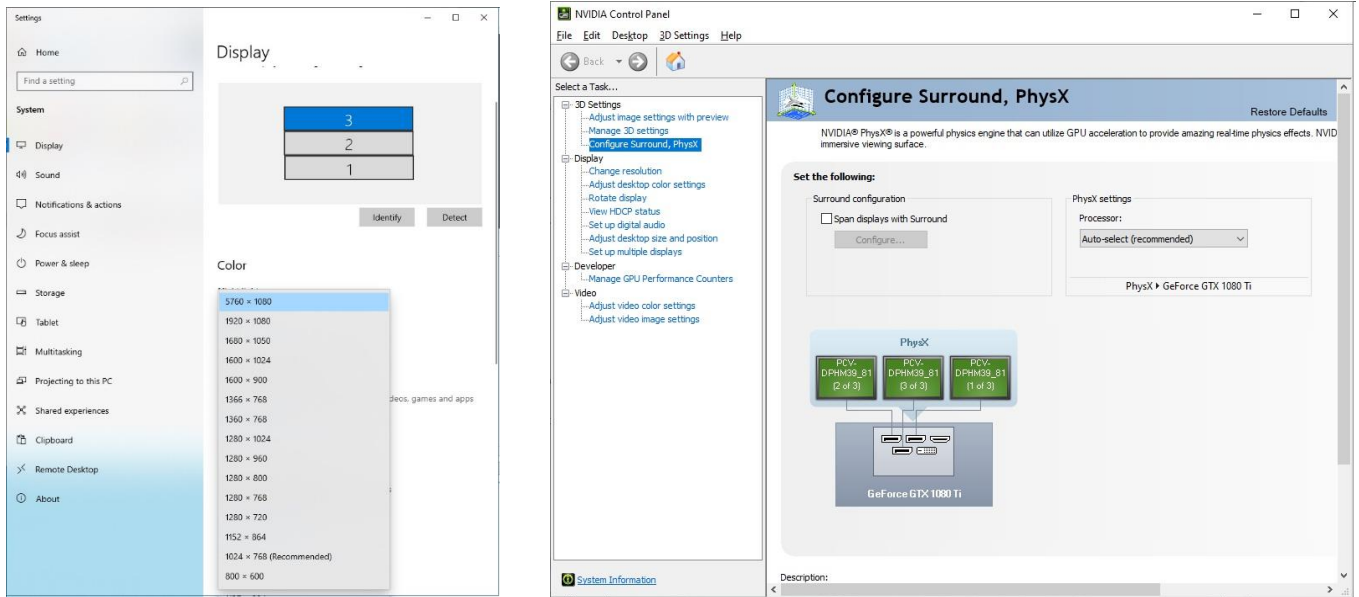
Settings

Home

Find a setting

System

Display

Sound

Notifications & actions

Focus assist

Power & sleep

Storage

Tablet

Multitasking

Projecting to this PC

Shared experiences

Clipboard

Remote Desktop

About

Display

3
2
1

Identify

Detect

Color

5760 × 1080
1920 × 1080
1680 × 1050
1600 × 1024
1600 × 900
1366 × 768
1360 × 768
1280 × 1024
1280 × 960
1280 × 800
1280 × 768
1280 × 720
1152 × 864
1024 × 768 (Recommended)
800 × 600

deos, games and apps

NVIDIA Control Panel

File Edit Desktop 3D Settings Help

Back

Select a Task...

3D Settings
Adjust image settings with preview
Manage 3D settings
Configure Surround, PhysX
Display
Change resolution
Adjust desktop color settings
Rotate display
View HDCP status
Set up digital audio
Adjust desktop size and position
Set up multiple displays
Developer
Manage GPU Performance Counters
Video
Adjust video color settings
Adjust video image settings

System Information

Configure Surround, PhysX

Restore Defaults

NVIDIA® PhysX® is a powerful physics engine that can utilize GPU acceleration to provide amazing real-time physics effects. NVID immersive viewing surface.

Set the following:

Surround configuration

Span displays with Surround

Configure...

PhysX settings

Processor:

Auto-select (recommended)

PhysX ▸ GeForce GTX 1080 Ti

PhysX

PCV-DPHM39_81 (2 of 3)

PCV-DPHM39_81 (3 of 3)

PCV-DPHM39_81 (1 of 3)

GeForce GTX 1080 Ti

Description: